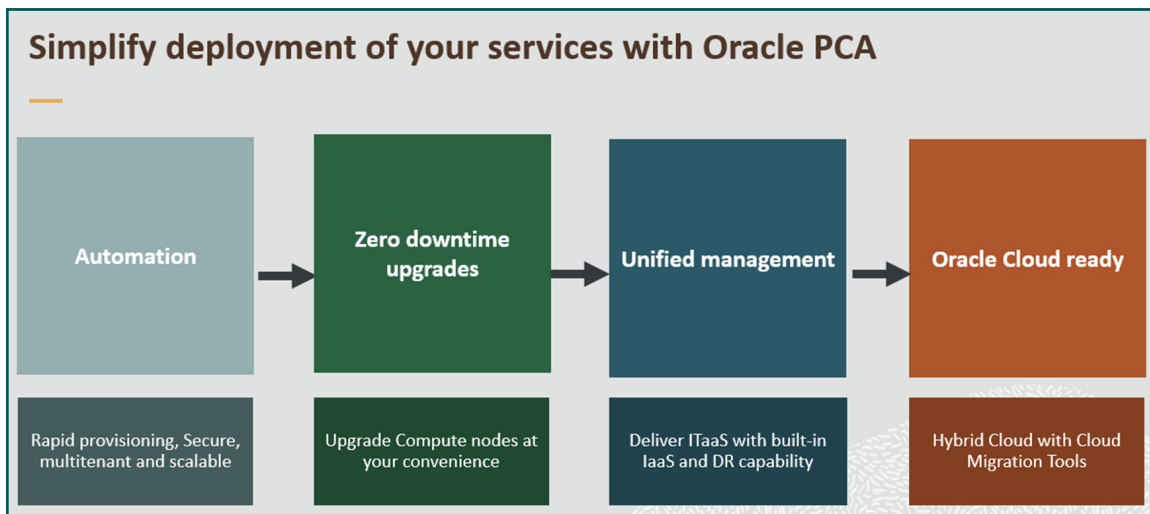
Simplify deployment of your services with Oracle PCA

Automation

Zero downtime upgrades

Unified management

Oracle Cloud ready

Rapid provisioning, Secure, multitenant and scalable

Upgrade Compute nodes at your convenience

Deliver ITaaS with built-in IaaS and DR capability

Hybrid Cloud with Cloud Migration Tools